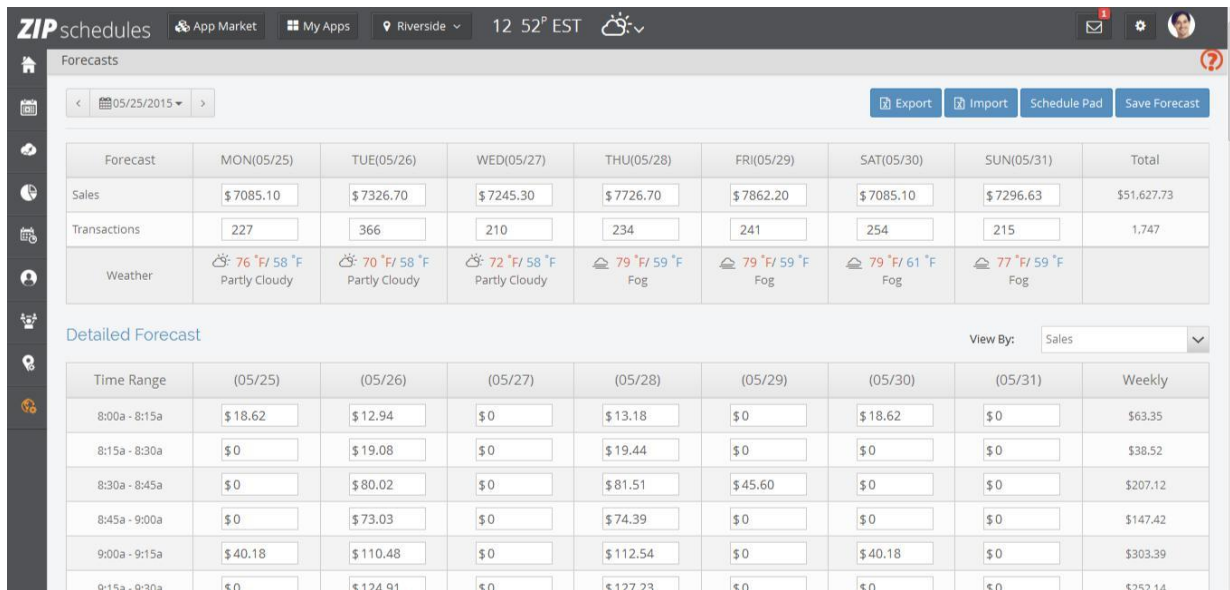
ZIPschedules App Market My Apps Riverside 12 52P EST

1

Forecasts

05/25/2015

Export Import Schedule Pad Save Forecast

| Forecast | MON(05/25) | TUE(05/26) | WED(05/27) | THU(05/28) | FRI(05/29) | SAT(05/30) | SUN(05/31) | Total |
|---|---|---|---|---|---|---|---|---|
| Sales | $7085.10 | $7326.70 | $7245.30 | $7726.70 | $7862.20 | $7085.10 | $7296.63 | $51,627.73 |
| Transactions | 227 | 366 | 210 | 234 | 241 | 254 | 215 | 1,747 |
| Weather | 76 °F/ 58 °F Partly Cloudy | 70 °F/ 58 °F Partly Cloudy | 72 °F/ 58 °F Partly Cloudy | 79 °F/ 59 °F Fog | 79 °F/ 59 °F Fog | 79 °F/ 61 °F Fog | 77 °F/ 59 °F Fog | |

Detailed Forecast

View By: Sales

| Time Range | (05/25) | (05/26) | (05/27) | (05/28) | (05/29) | (05/30) | (05/31) | Weekly |
|---|---|---|---|---|---|---|---|---|
| 8:00a - 8:15a | $18.62 | $12.94 | $0 | $13.18 | $0 | $18.62 | $0 | $63.35 |
| 8:15a - 8:30a | $0 | $19.08 | $0 | $19.44 | $0 | $0 | $0 | $38.52 |
| 8:30a - 8:45a | $0 | $80.02 | $0 | $81.51 | $45.60 | $0 | $0 | $207.12 |
| 8:45a - 9:00a | $0 | $73.03 | $0 | $74.39 | $0 | $0 | $0 | $147.42 |
| 9:00a - 9:15a | $40.18 | $110.48 | $0 | $112.54 | $0 | $40.18 | $0 | $303.39 |
| 9:15a - 9:30a | $0 | $124.91 | $0 | $127.23 | $0 | $0 | $0 | $252.14 |